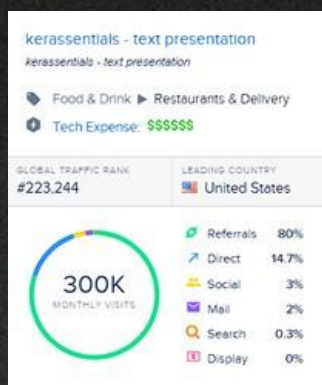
kerassentials - text presentation
kerassentials - text presentation

Food & Drink ▶ Restaurants & Delivery

Tech Expense: $$$$$$

GLOBAL TRAFFIC RANK
#223,244

LEADING COUNTRY
United States

300K
MONTHLY VISITS

| | |
|---|---|
| Referrals | 80% |
| Direct | 14.7% |
| Social | 3% |
| Mail | 2% |
| Search | 0.3% |
| Display | 0% |